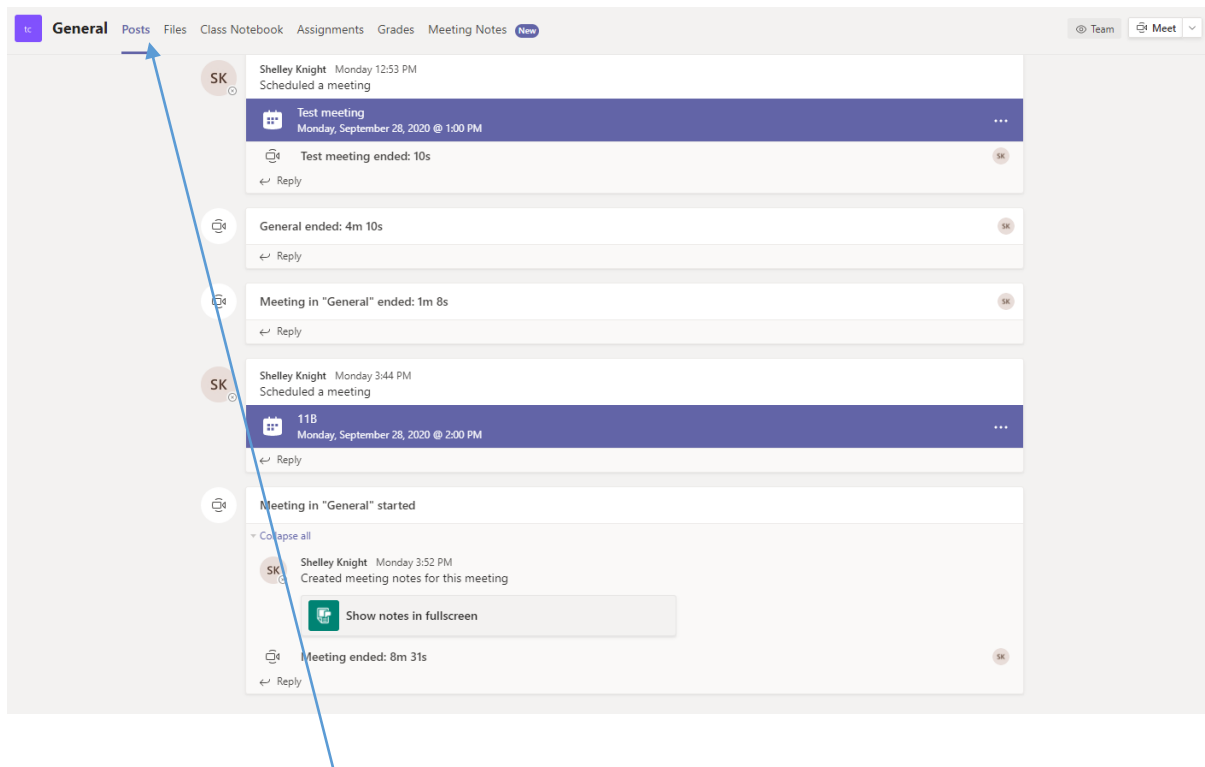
tc General Posts Files Class Notebook Assignments Grades Meeting Notes New

Team Meet

SK
Shelley Knight Monday 12:53 PM
Scheduled a meeting

Test meeting
Monday, September 28, 2020 @ 1:00 PM
...

Test meeting ended: 10s SK

Reply

General ended: 4m 10s SK

Reply

Meeting in "General" ended: 1m 8s SK

Reply

SK
Shelley Knight Monday 3:44 PM
Scheduled a meeting

11B
Monday, September 28, 2020 @ 2:00 PM
...

Reply

Meeting in "General" started

Collapse all

SK
Shelley Knight Monday 3:52 PM
Created meeting notes for this meeting

Show notes in fullscreen

Meeting ended: 8m 31s SK

Reply